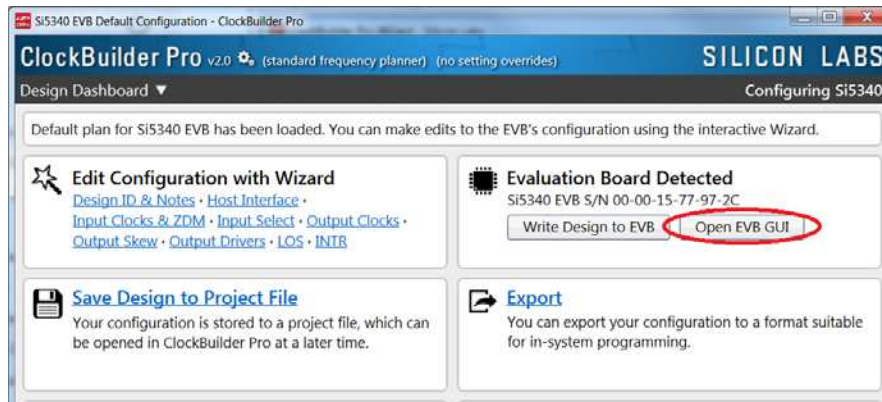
Si5340 EVB Default Configuration - ClockBuilder Pro

ClockBuilder Pro v2.0 (standard frequency planner) (no setting overrides)

SILICON LABS

Design Dashboard ▼

Configuring Si5340

Default plan for Si5340 EVB has been loaded. You can make edits to the EVB's configuration using the interactive Wizard.

Edit Configuration with Wizard

Design ID & Notes • Host Interface • Input Clocks & ZDM • Input Select • Output Clocks • Output Skew • Output Drivers • LOS • INTR

Evaluation Board Detected

Si5340 EVB S/N 00-00-15-77-97-2C

Write Design to EVB

Open EVB GUI

Save Design to Project File

Your configuration is stored to a project file, which can be opened in ClockBuilder Pro at a later time.

Export

You can export your configuration to a format suitable for in-system programming.